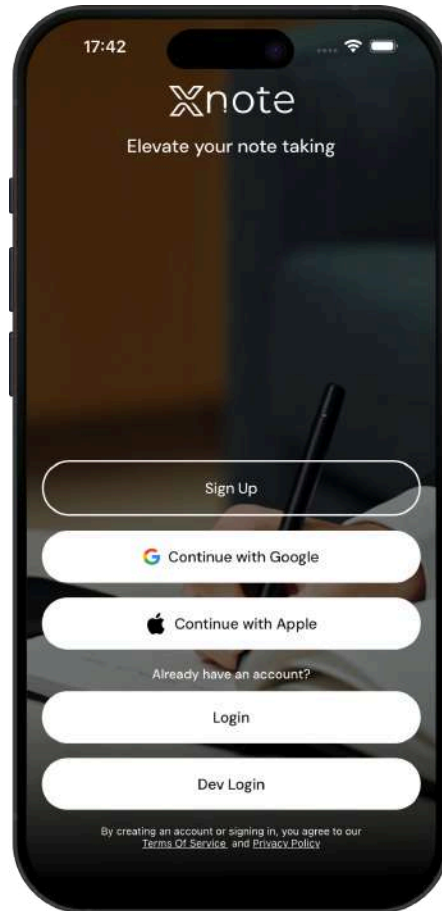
17:42

Xnote

Elevate your note taking

Sign Up

Continue with Google

Continue with Apple

Already have an account?

Login

Dev Login

By creating an account or signing in, you agree to our Terms Of Service and Privacy Policy